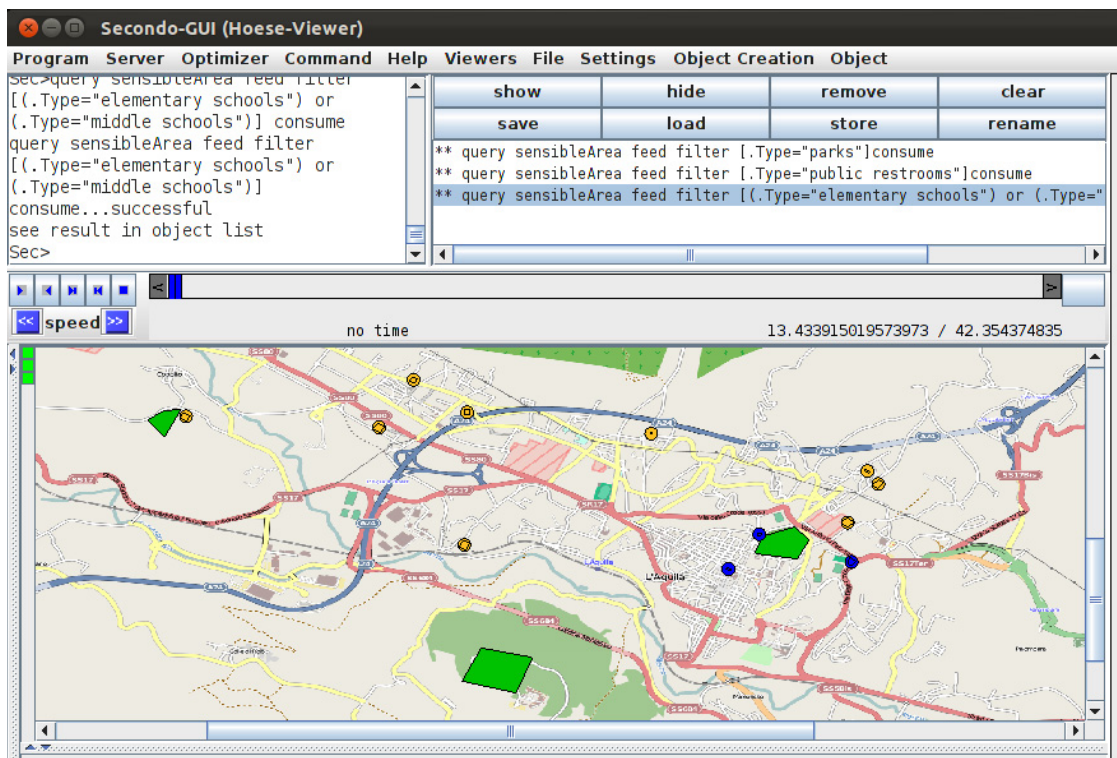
Secondo-GUI (Hoese-Viewer)

Program Server Optimizer Command Help Viewers File Settings Object Creation Object

Sec>query sensibleArea feed filter [(.Type="elementary schools") or (.Type="middle schools")] consume
query sensibleArea feed filter [(.Type="elementary schools") or (.Type="middle schools")] consume...successful
see result in object list
Sec>

show hide remove clear
save load store rename

** query sensibleArea feed filter [.Type="parks"]consume
** query sensibleArea feed filter [.Type="public restrooms"]consume
** query sensibleArea feed filter [(.Type="elementary schools") or (.Type="

speed

no time

13.433915019573973 / 42.354374835

L'Aquila